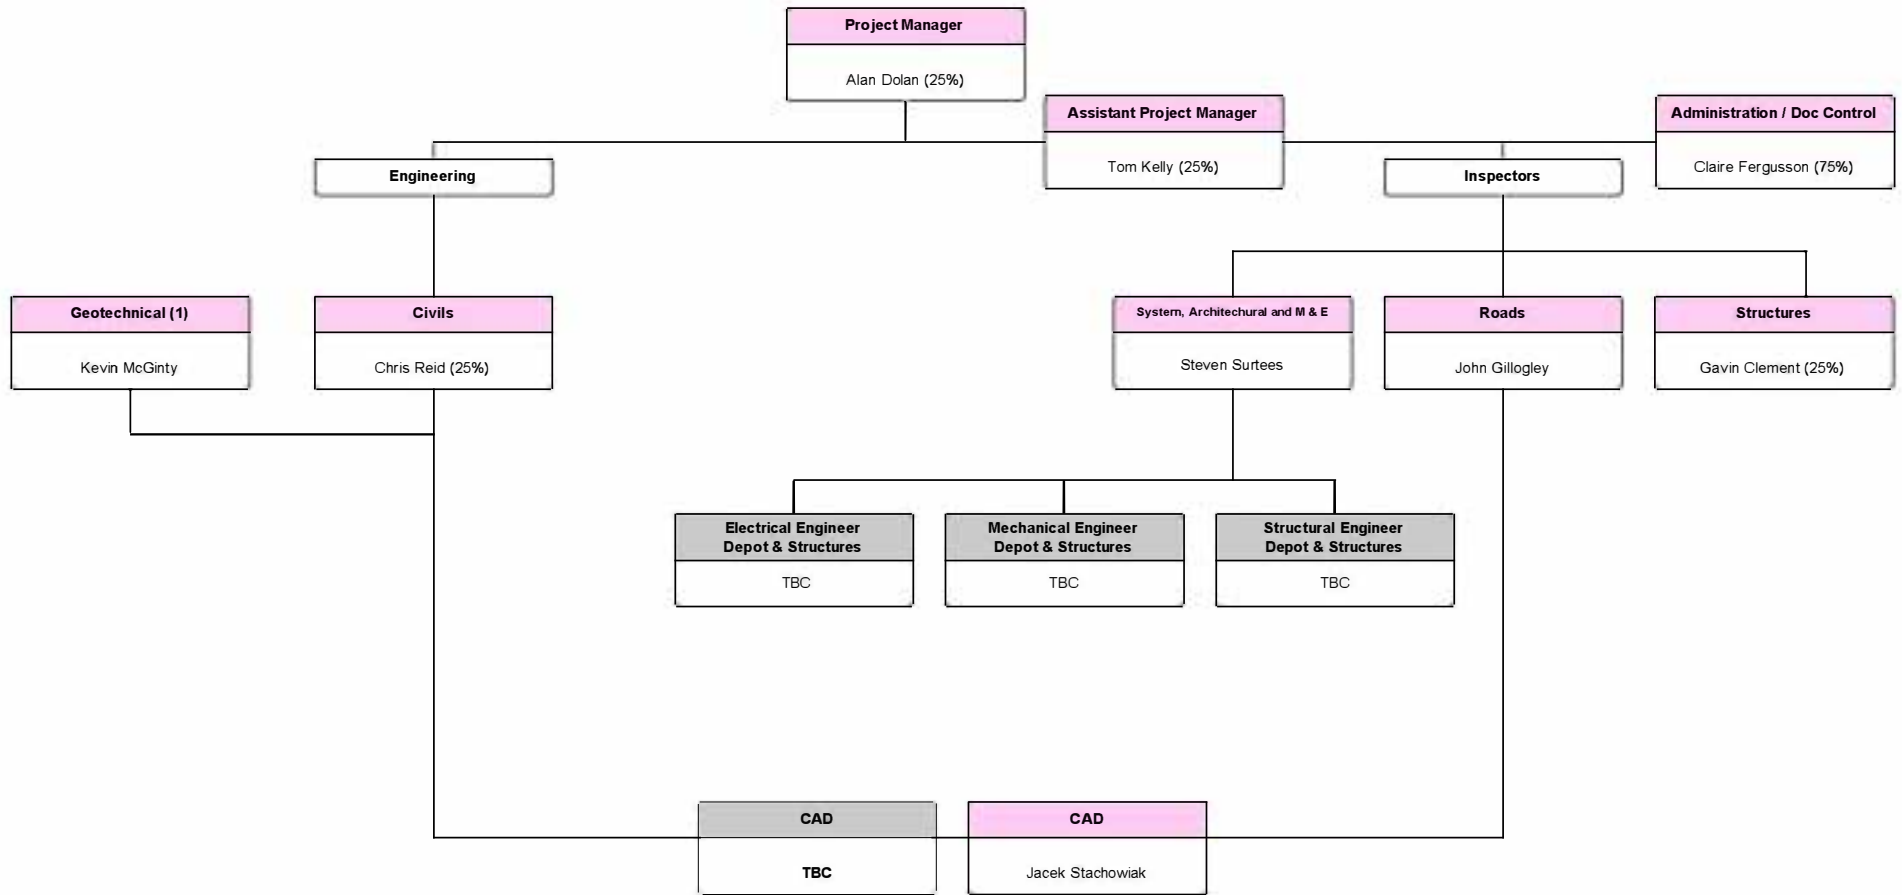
Project Manager

Alan Dolan (25%)

Assistant Project Manager

Tom Kelly (25%)

Administration / Doc Control

Claire Fergusson (75%)

Engineering

Inspectors

Geotechnical (1)

Kevin McGinty

Civils

Chris Reid (25%)

System, Architechural and M & E

Steven Surtees

Roads

John Gillogley

Structures

Gavin Clement (25%)

Electrical Engineer Depot & Structures

TBC

Mechanical Engineer Depot & Structures

TBC

Structural Engineer Depot & Structures

TBC

CAD

TBC

CAD

Jacek Stachowiak